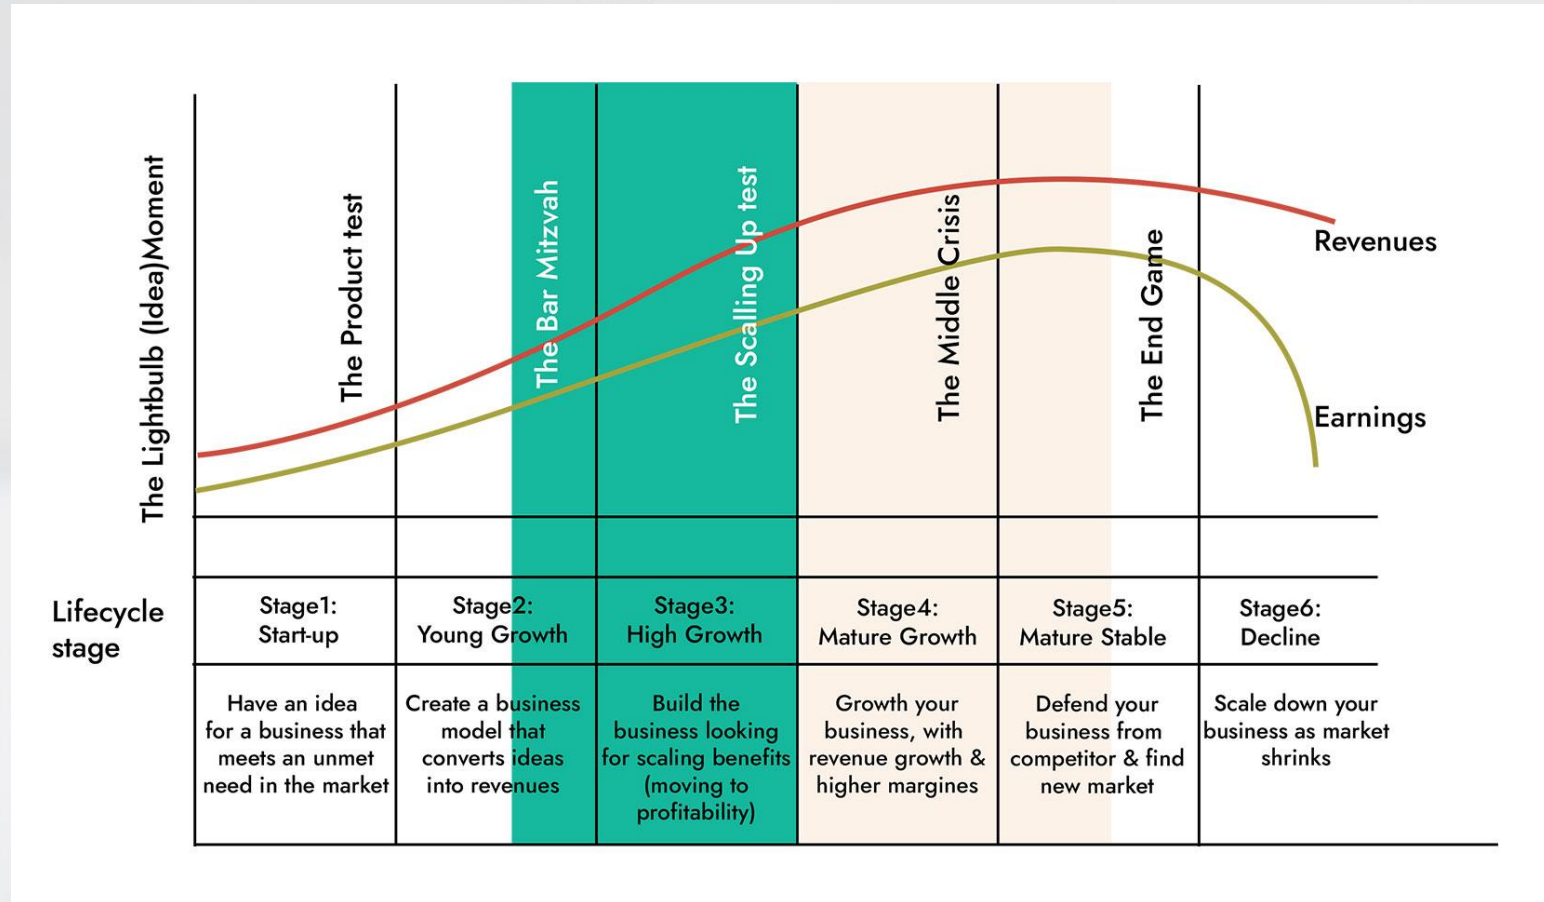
The Lightbulb (Idea)Moment

The Product test

The Bar Mitzvah

The Scalling Up test

The Middle Crisis

The End Game

Revenues

Earnings

| Lifecycle stage | Stage1: Start-up | Stage2: Young Growth | Stage3: High Growth | Stage4: Mature Growth | Stage5: Mature Stable | Stage6: Decline |
|---|---|---|---|---|---|---|
| | Have an idea for a business that meets an unmet need in the market | Create a business model that converts ideas into revenues | Build the business looking for scaling benefits (moving to profitability) | Growth your business, with revenue growth & higher margines | Defend your business from competitor & find new market | Scale down your business as market shrinks |